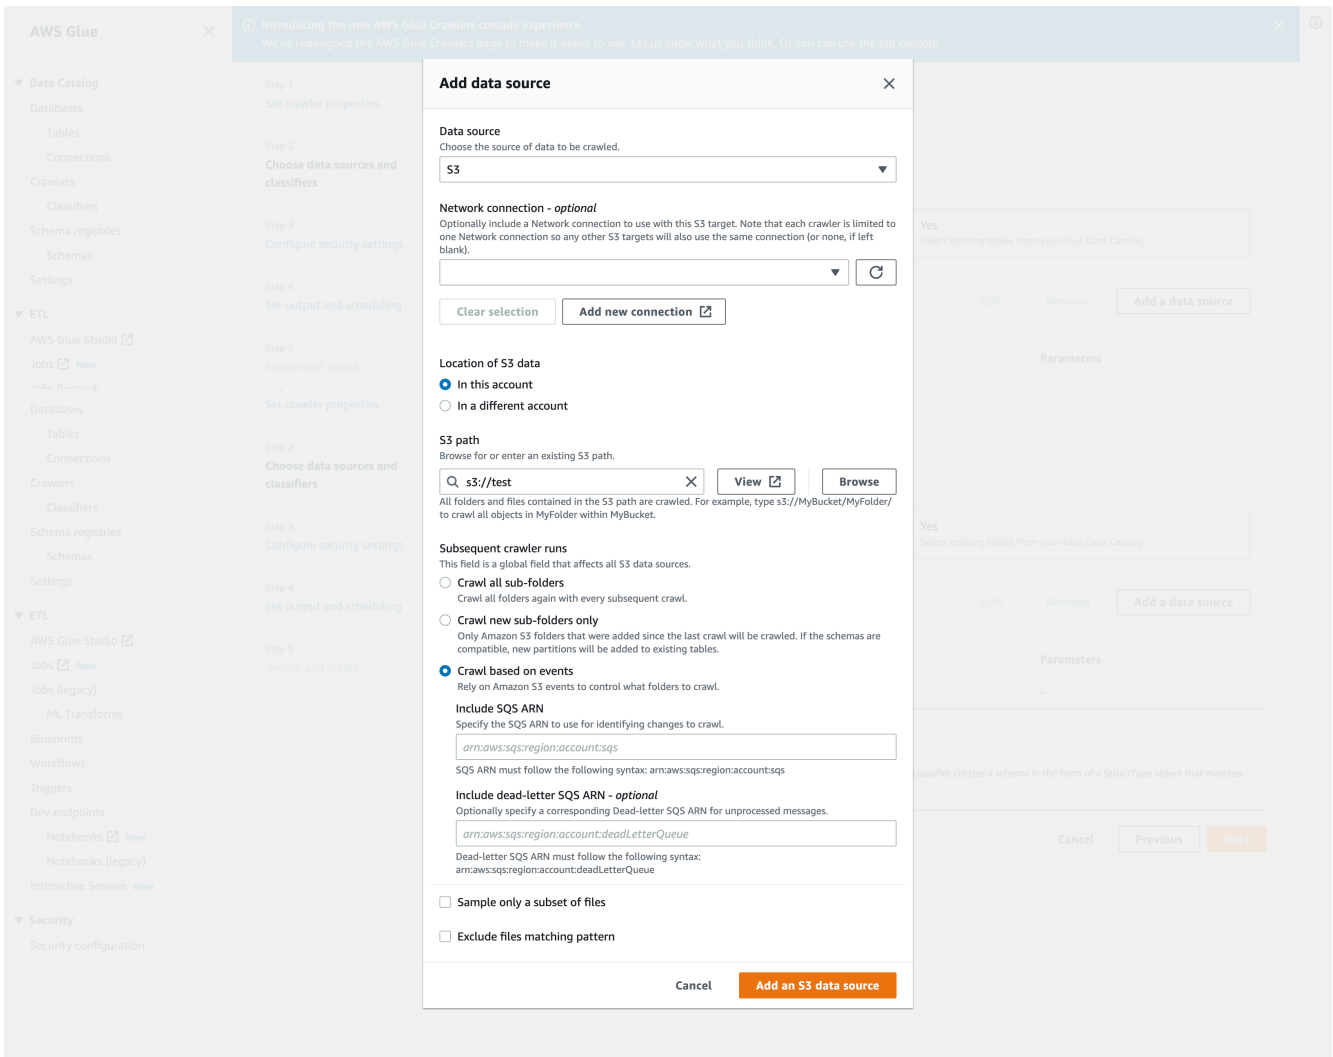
AWS Glue

Introducing the new AWS Glue Crawlers console experience
We've redesigned the AWS Glue Crawlers page to make it easier to use. Let us know what you think. Or you can use the old console.

Data Catalog
Databases
Tables
Connections
Crawlers
Classifiers
Schema registries
Schemas
Settings
ETL
AWS Glue Studio
Jobs New
Databases
Tables
Connections
Crawlers
Classifiers
Schema registries
Schemas
Settings
ETL
AWS Glue Studio
Jobs New
Jobs (legacy)
ML Transforms
Blueprints
Workflows
Triggers
Dev endpoints
Notebooks New
Notebooks (legacy)
Interactive Session New
Security
Security configuration

Step 1
Set crawler properties
Step 2
Choose data sources and classifiers
Step 3
Configure security settings
Step 4
Set output and scheduling
Step 5
Review and create
Set crawler properties
Step 2
Choose data sources and classifiers
Step 3
Configure security settings
Step 4
Set output and scheduling
Step 5
Review and create

Yes
Select existing tables from your Glue Data Catalog
Edit Remove Add a data source
Parameters
Yes
Select existing tables from your Glue Data Catalog
Edit Remove Add a data source
Parameters
classifier creates a schema in the form of a StructType object that matches
Cancel Previous Next

Add data source

Data source
Choose the source of data to be crawled.
S3

Network connection - optional
Optionally include a Network connection to use with this S3 target. Note that each crawler is limited to one Network connection so any other S3 targets will also use the same connection (or none, if left blank).

Clear selection
Add new connection

Location of S3 data
In this account
In a different account

S3 path
Browse for or enter an existing S3 path.
s3://test
View
Browse
All folders and files contained in the S3 path are crawled. For example, type s3://MyBucket/MyFolder/ to crawl all objects in MyFolder within MyBucket.

Subsequent crawler runs
This field is a global field that affects all S3 data sources.
Crawl all sub-folders
Crawl all folders again with every subsequent crawl.
Crawl new sub-folders only
Only Amazon S3 folders that were added since the last crawl will be crawled. If the schemas are compatible, new partitions will be added to existing tables.
Crawl based on events
Rely on Amazon S3 events to control what folders to crawl.

Include SQS ARN
Specify the SQS ARN to use for identifying changes to crawl.
arn:aws:sqs:region:account:sqs
SQS ARN must follow the following syntax: arn:aws:sqs:region:account:sqs

Include dead-letter SQS ARN - optional
Optionally specify a corresponding Dead-letter SQS ARN for unprocessed messages.
arn:aws:sqs:region:account:deadLetterQueue
Dead-letter SQS ARN must follow the following syntax: arn:aws:sqs:region:account:deadLetterQueue

Sample only a subset of files
Exclude files matching pattern

Cancel
Add an S3 data source